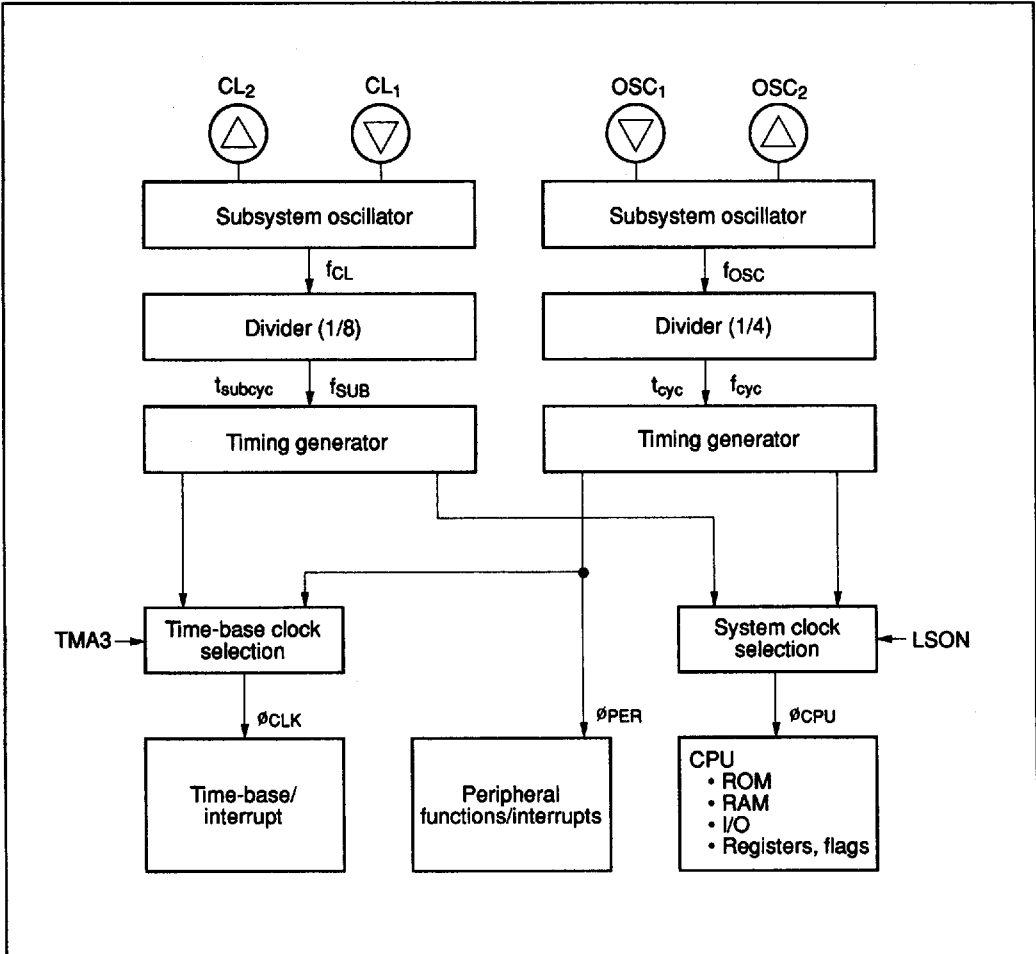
$CL_2$

$CL_1$

$OSC_1$

$OSC_2$

Subsystem oscillator

Subsystem oscillator

$f_{CL}$

$f_{OSC}$

Divider (1/8)

Divider (1/4)

$t_{subcyc}$ $f_{SUB}$

$t_{cyc}$ $f_{cyc}$

Timing generator

Timing generator

TMA3

Time-base clock selection

System clock selection

LSON

$ø_{CLK}$

$ø_{PER}$

$ø_{CPU}$

Time-base/ interrupt

Peripheral functions/interrupts

CPU
• ROM
• RAM
• I/O
• Registers, flags